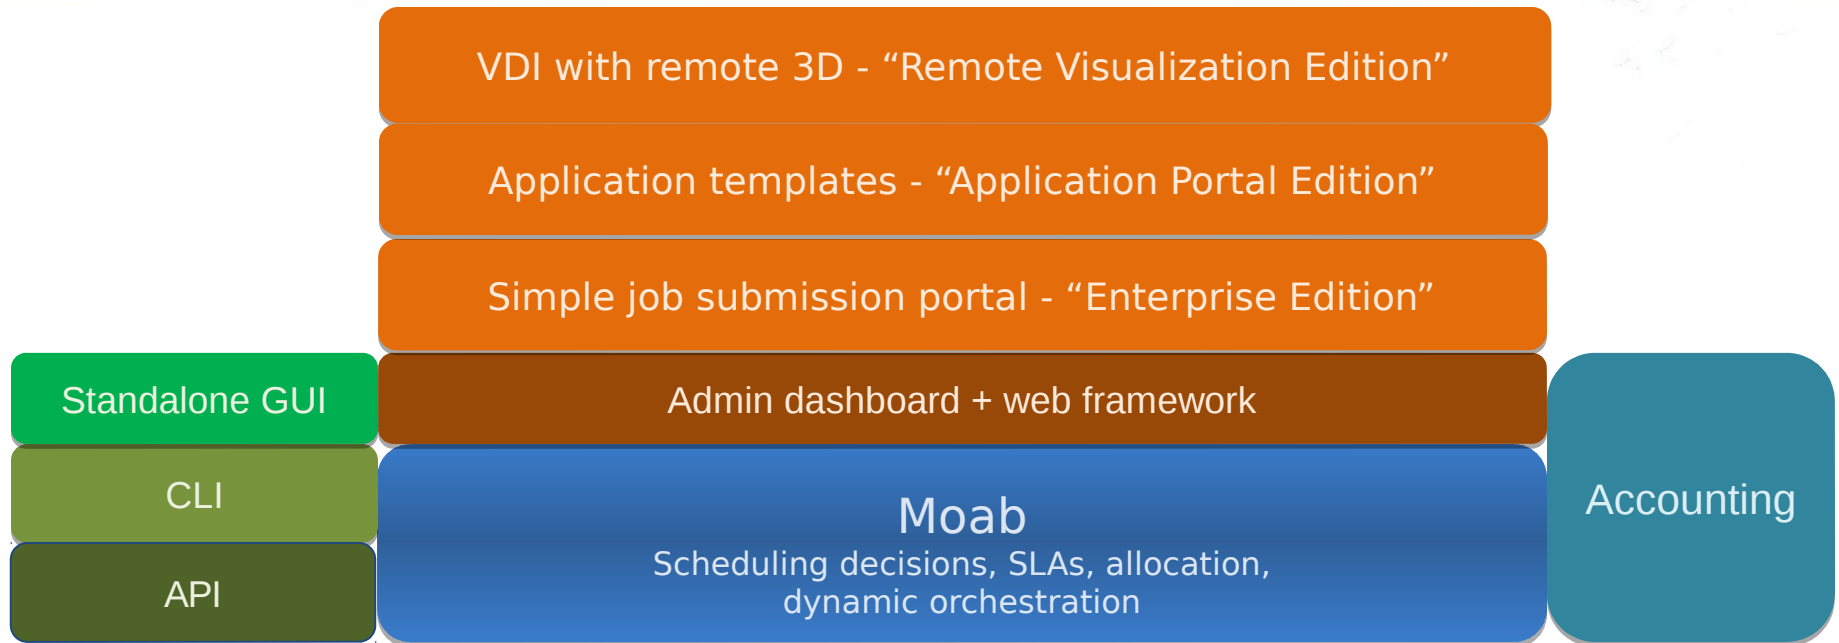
VDI with remote 3D - “Remote Visualization Edition”

Application templates - “Application Portal Edition”

Simple job submission portal - “Enterprise Edition”

Standalone GUI

Admin dashboard + web framework

CLI

API

Moab
Scheduling decisions, SLAs, allocation, dynamic orchestration

Accounting